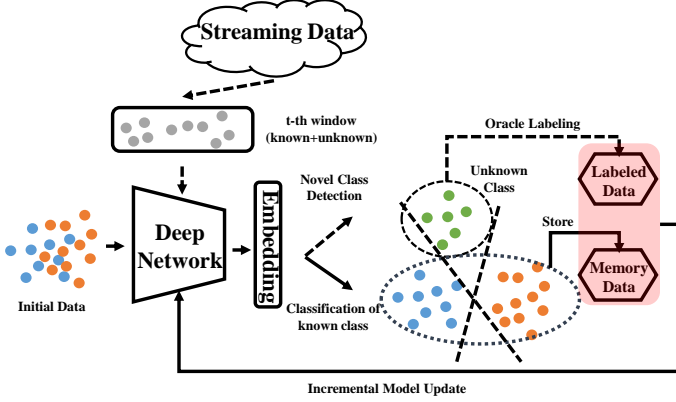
Streaming Data

t-th window (known+unknown)

Oracle Labeling

Unknown Class

Labeled Data

Novel Class Detection

Store

Deep Network

Embedding

Memory Data

Initial Data

Classification of known class

Incremental Model Update